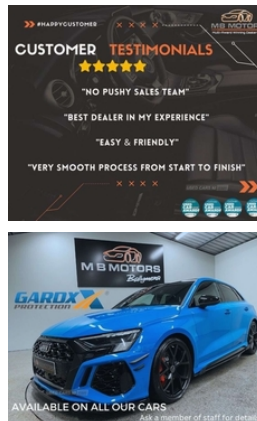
#HAPPYCUSTOMER

M B MOTORS

CUSTOMER TESTIMONIALS

"NO PUSHY SALES TEAM"

"BEST DEALER IN MY EXPERIENCE"

"EASY & FRIENDLY"

"VERY SMOOTH PROCESS FROM START TO FINISH"

M B MOTORS

GARDX PROTECTION

AVAILABLE ON ALL OUR CARS

Ask a member of staff for detail